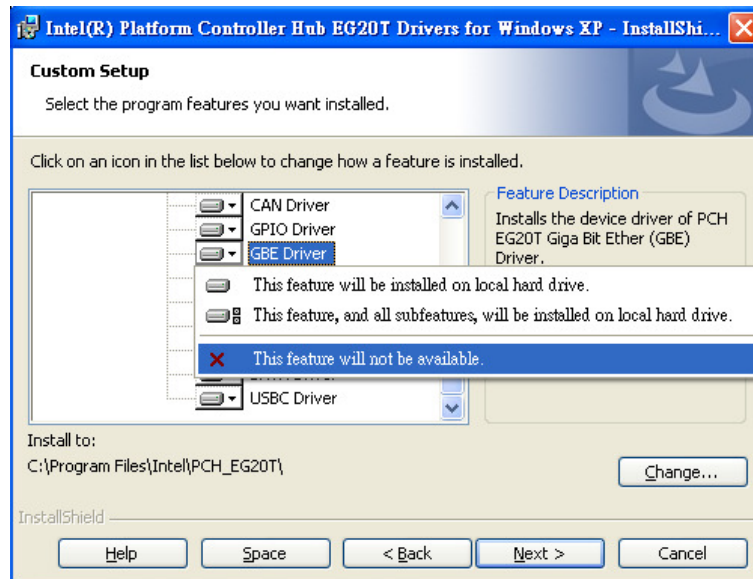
Intel(R) Platform Controller Hub EG20T Drivers for Windows XP - InstallShi...

Custom Setup

Select the program features you want installed.

Click on an icon in the list below to change how a feature is installed.

CAN Driver
GPIO Driver
GBE Driver

This feature will be installed on local hard drive.
This feature, and all subfeatures, will be installed on local hard drive.
This feature will not be available.

USBC Driver

Feature Description
Installs the device driver of PCH EG20T Giga Bit Ether (GBE) Driver.

Install to:
C:\Program Files\Intel\PCH_EG20T\

Change...

InstallShield

Help
Space
< Back
Next >
Cancel